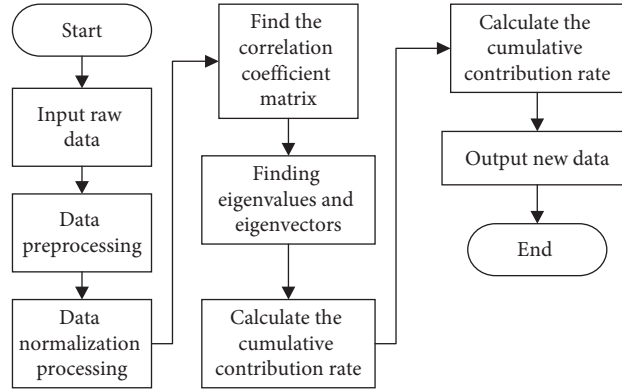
Start

Input raw data

Data preprocessing

Data normalization processing

Find the correlation coefficient matrix

Finding eigenvalues and eigenvectors

Calculate the cumulative contribution rate

Calculate the cumulative contribution rate

Output new data

End